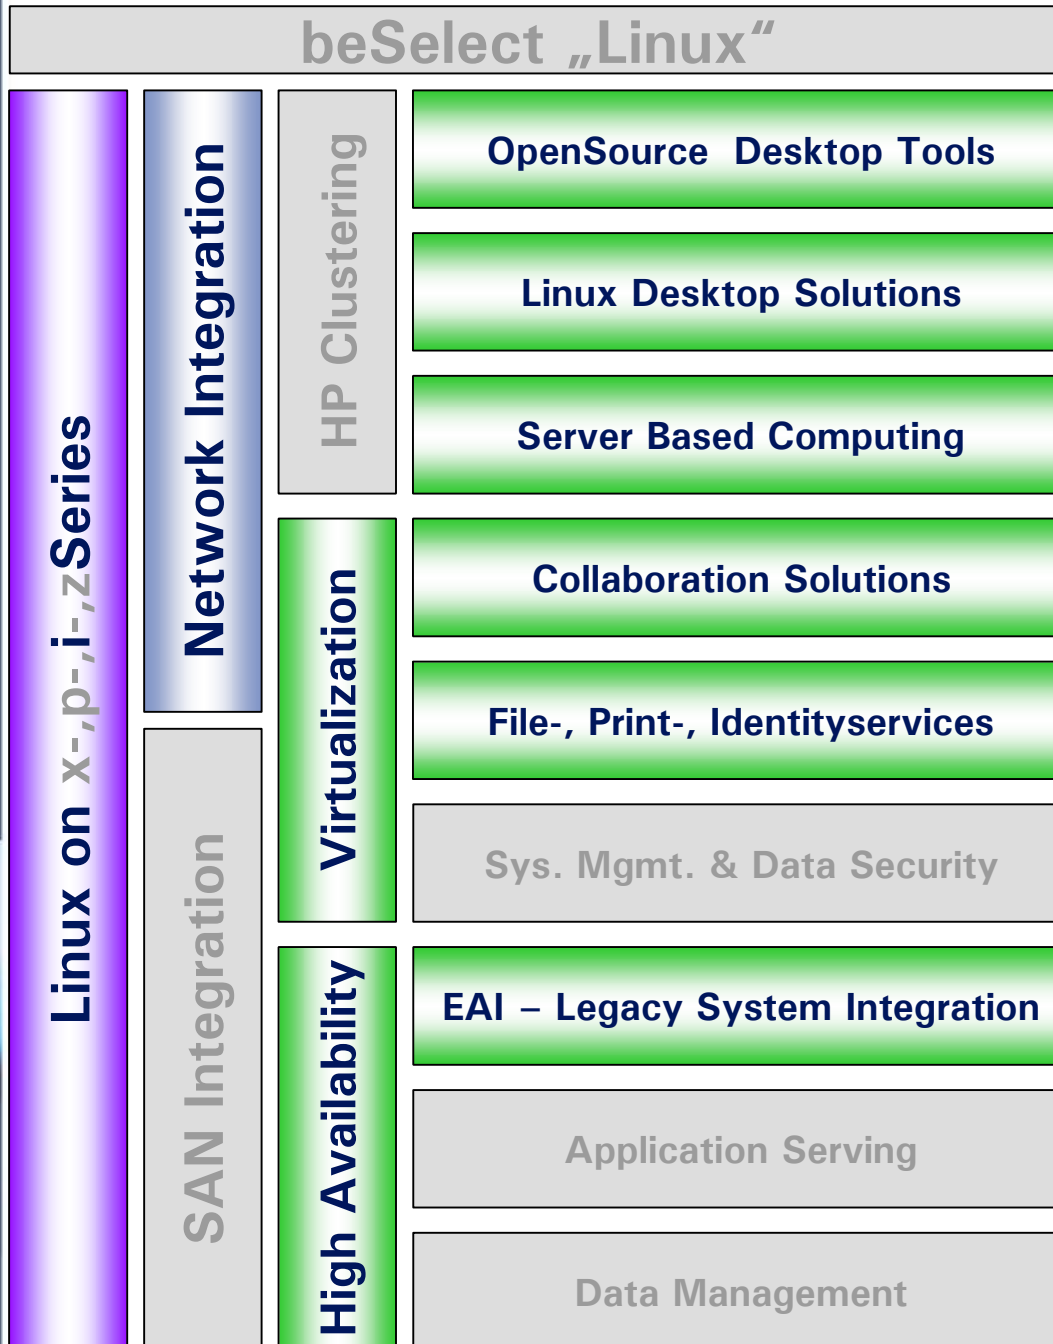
beSelect „Linux“

Linux on x-,p-,i-,zSeries

Network Integration

SAN Integration

HP Clustering

Virtualization

High Availability

OpenSource Desktop Tools

Linux Desktop Solutions

Server Based Computing

Collaboration Solutions

File-, Print-, Identityservices

Sys. Mgmt. & Data Security

EAI – Legacy System Integration

Application Serving

Data Management